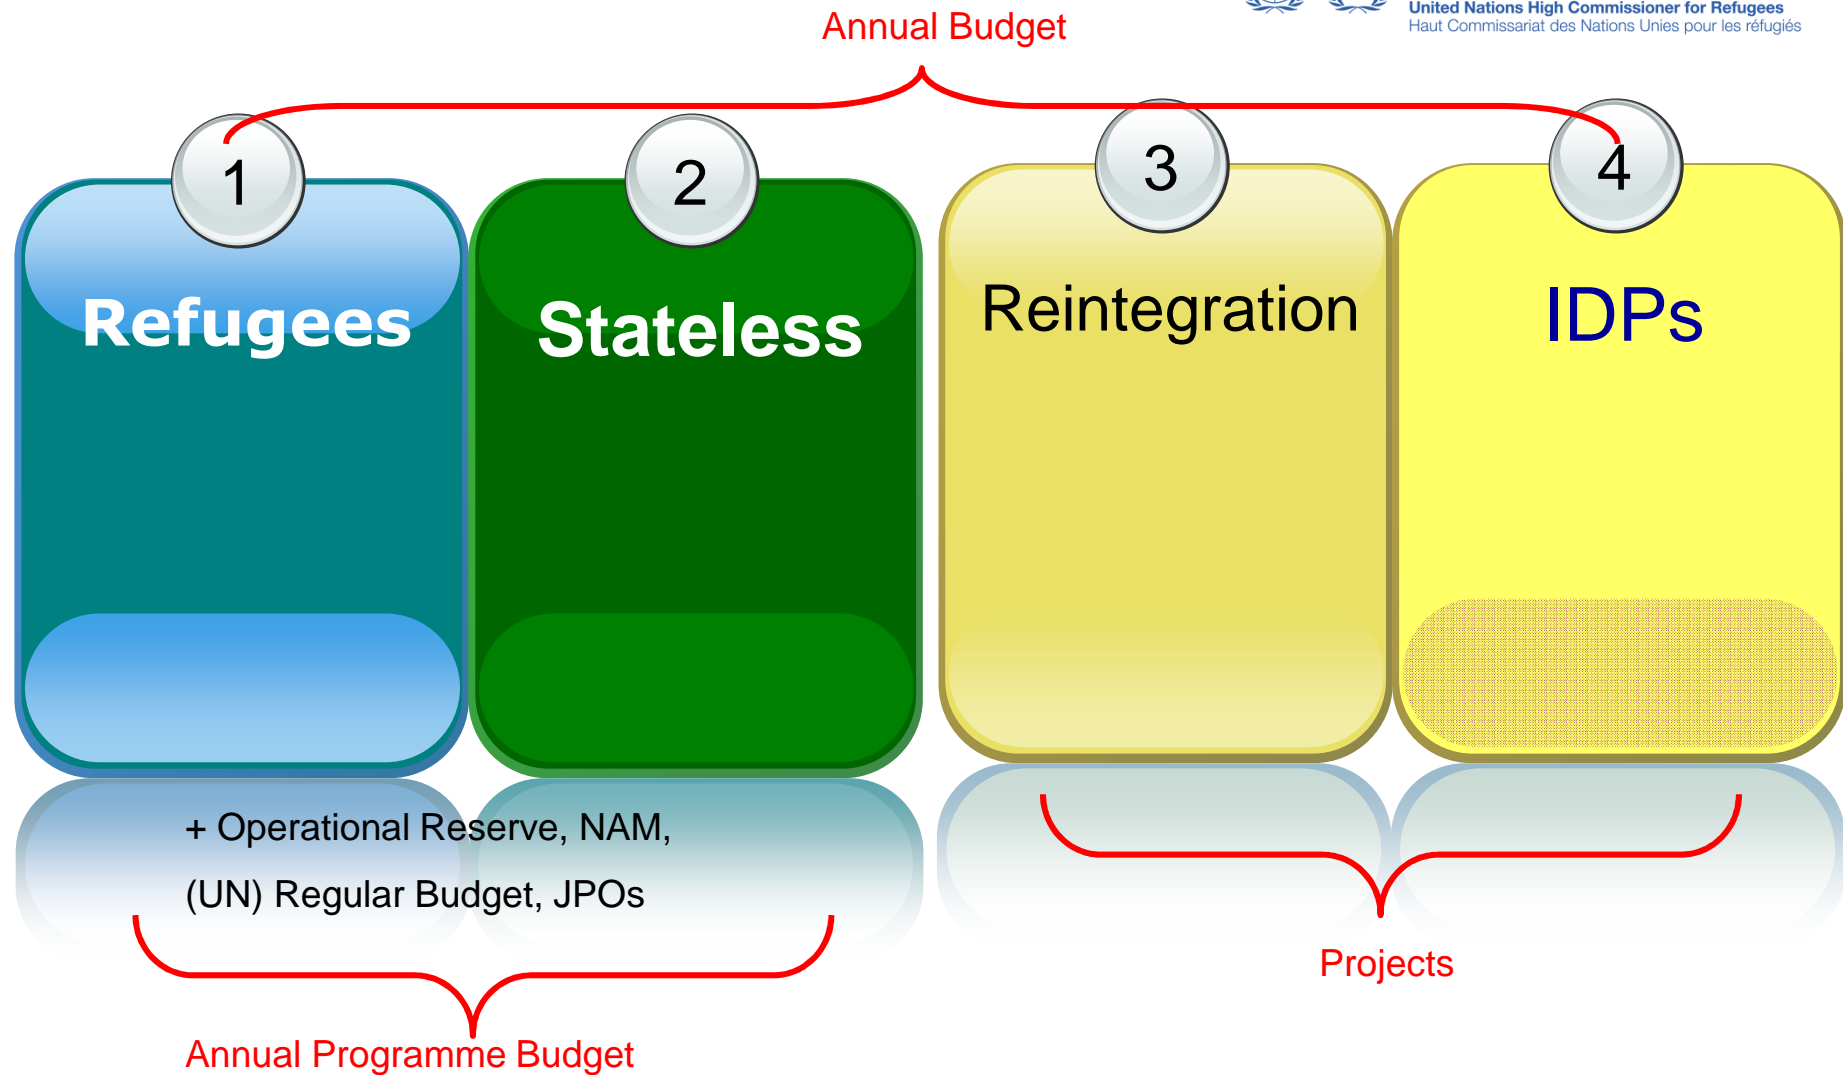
United Nations High Commissioner for Refugees
Haut Commissariat des Nations Unies pour les réfugiés

Annual Budget

1
Refugees

2
Stateless

3
Reintegration

4
IDPs

+ Operational Reserve, NAM,
(UN) Regular Budget, JPOs

Annual Programme Budget

Projects